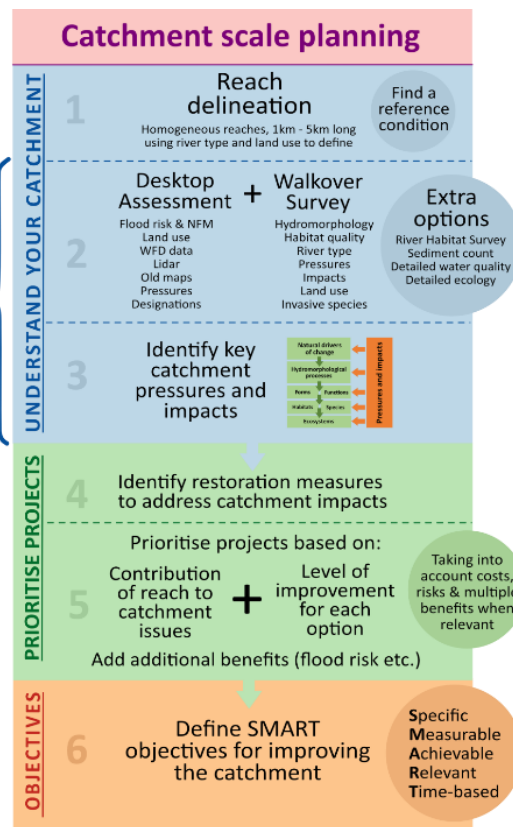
Catchment scale planning

UNDERSTAND YOUR CATCHMENT

1 Reach delineation
Homogeneous reaches, 1km - 5km long using river type and land use to define

Find a reference condition

2 Desktop Assessment + Walkover Survey
Flood risk & NFM
Land use
WFD data
Lidar
Old maps
Pressures
Designations

Hydromorphology
Habitat quality
River type
Pressures
Impacts
Land use
Invasive species

Extra options
River Habitat Survey
Sediment count
Detailed water quality
Detailed ecology

3 Identify key catchment pressures and impacts

Natural drivers of change
Hydromorphological processes
Forms
Functions
Habitats
Species
Ecosystems
Pressures and impacts

PRIORITISE PROJECTS

4 Identify restoration measures to address catchment impacts

5 Prioritise projects based on:
Contribution of reach to catchment issues + Level of improvement for each option
Add additional benefits (flood risk etc.)

Taking into account costs, risks & multiple benefits when relevant

OBJECTIVES

6 Define SMART objectives for improving the catchment

Specific
Measurable
Achievable
Relevant
Time-based